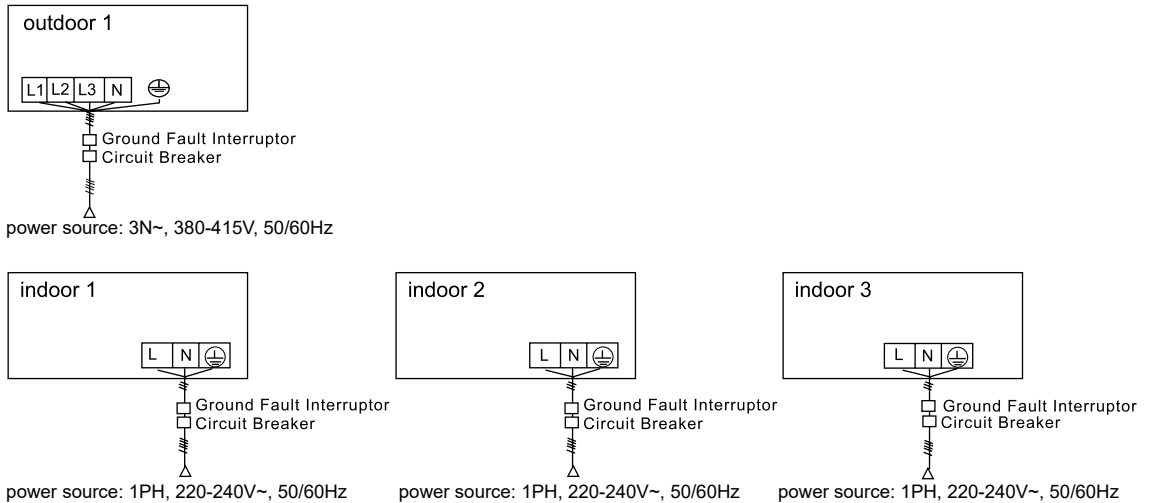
outdoor 1

L1 L2 L3 N

Ground Fault Interruptor
Circuit Breaker

power source: 3N~, 380-415V, 50/60Hz

indoor 1

L N

Ground Fault Interruptor
Circuit Breaker

power source: 1PH, 220-240V~, 50/60Hz

indoor 2

L N

Ground Fault Interruptor
Circuit Breaker

power source: 1PH, 220-240V~, 50/60Hz

indoor 3

L N

Ground Fault Interruptor
Circuit Breaker

power source: 1PH, 220-240V~, 50/60Hz